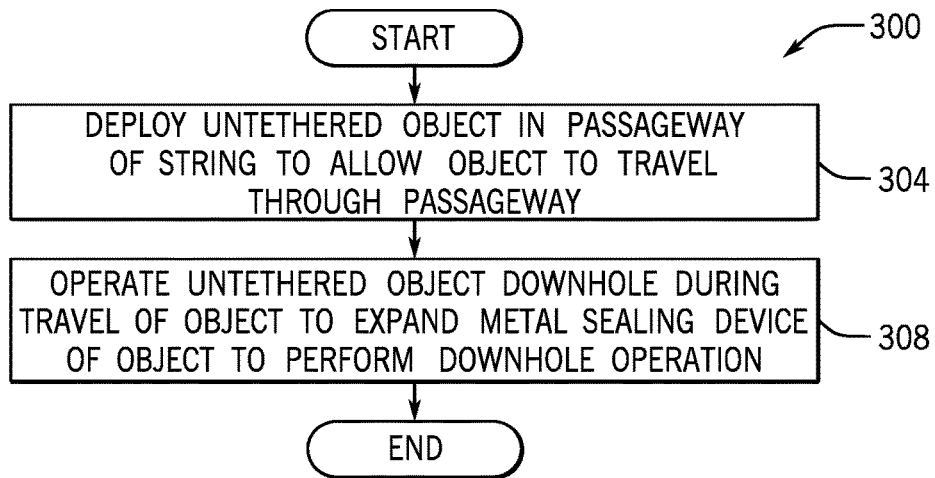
START

300

DEPLOY UNTETHERED OBJECT IN PASSAGEWAY OF STRING TO ALLOW OBJECT TO TRAVEL THROUGH PASSAGEWAY

304

OPERATE UNTETHERED OBJECT DOWNHOLE DURING TRAVEL OF OBJECT TO EXPAND METAL SEALING DEVICE OF OBJECT TO PERFORM DOWNHOLE OPERATION

308

END